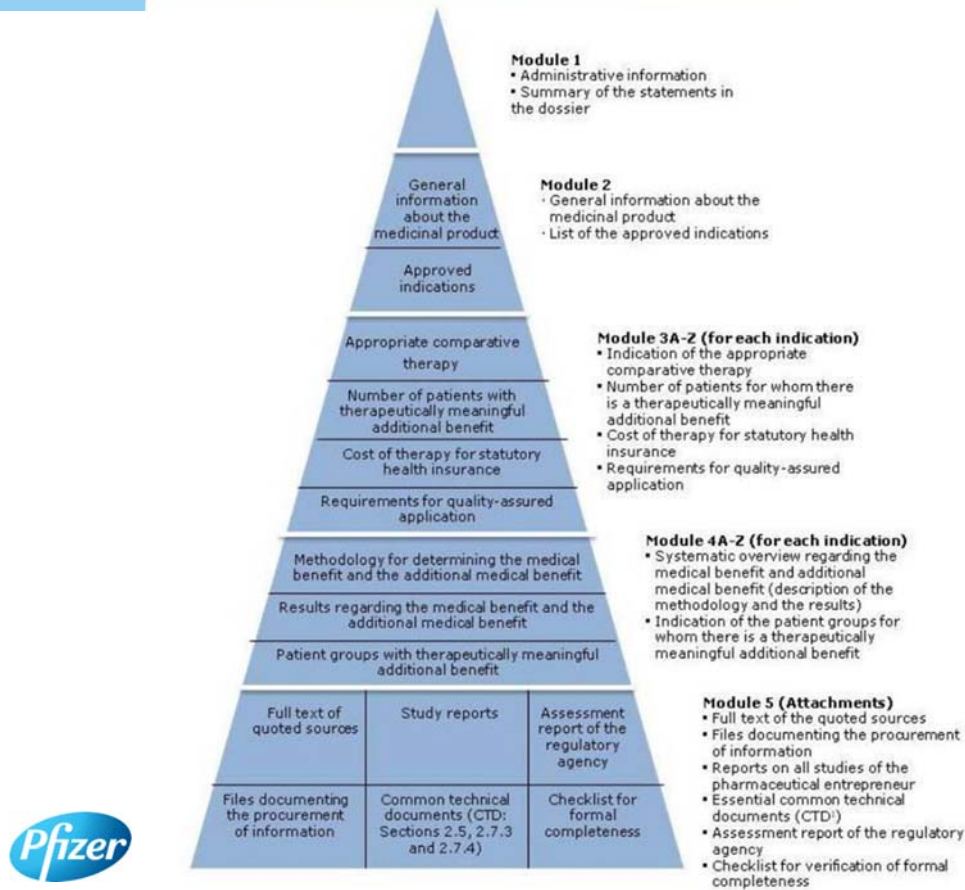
Module 1
• Administrative information
• Summary of the statements in the dossier

General information about the medicinal product

Approved indications

Module 2
· General information about the medicinal product
· List of the approved indications

Appropriate comparative therapy

Number of patients with therapeutically meaningful additional benefit

Cost of therapy for statutory health insurance

Requirements for quality-assured application

Module 3A-Z (for each indication)
• Indication of the appropriate comparative therapy
• Number of patients for whom there is a therapeutically meaningful additional benefit
• Cost of therapy for statutory health insurance
• Requirements for quality-assured application

Methodology for determining the medical benefit and the additional medical benefit

Results regarding the medical benefit and the additional medical benefit

Patient groups with therapeutically meaningful additional benefit

Module 4A-Z (for each indication)
• Systematic overview regarding the medical benefit and additional medical benefit (description of the methodology and the results)
• Indication of the patient groups for whom there is a therapeutically meaningful additional benefit

| Full text of quoted sources | Study reports | Assessment report of the regulatory agency |
|---|---|---|
| Files documenting the procurement of information | Common technical documents (CTD: Sections 2.5, 2.7.3 and 2.7.4) | Checklist for formal completeness |

Module 5 (Attachments)
• Full text of the quoted sources
• Files documenting the procurement of information
• Reports on all studies of the pharmaceutical entrepreneur
• Essential common technical documents (CTD$^1$)
• Assessment report of the regulatory agency
• Checklist for verification of formal completeness

Pfizer